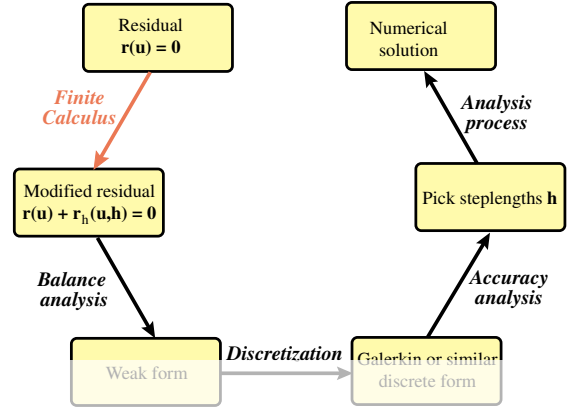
Residual
$\mathbf{r(u) = 0}$

*Finite Calculus*

Modified residual
$\mathbf{r(u) + r_h(u,h) = 0}$

*Balance analysis*

Weak form

*Discretization*

Galerkin or similar discrete form

*Accuracy analysis*

Pick steplengths **h**

*Analysis process*

Numerical solution